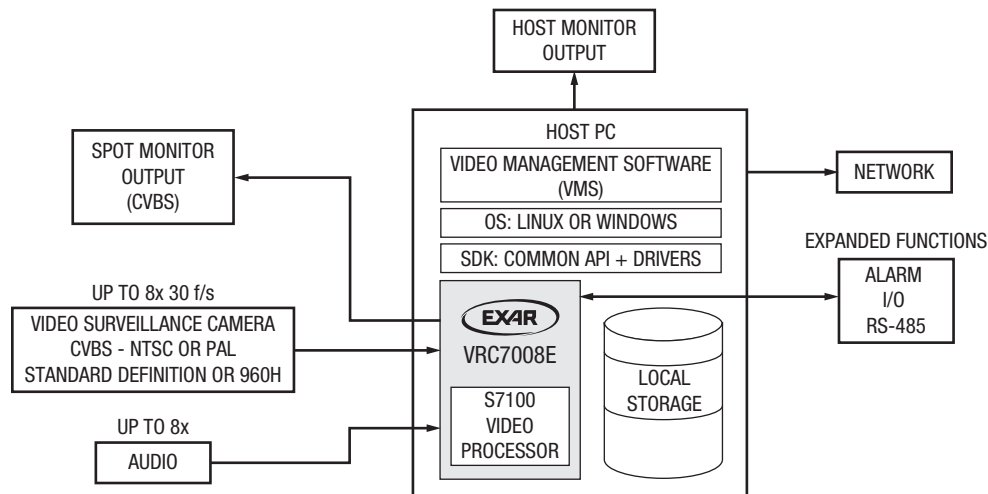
HOST MONITOR OUTPUT

HOST PC

VIDEO MANAGEMENT SOFTWARE (VMS)

OS: LINUX OR WINDOWS

SDK: COMMON API + DRIVERS

NETWORK

SPOT MONITOR OUTPUT (CVBS)

EXPANDED FUNCTIONS

ALARM
I/O
RS-485

UP TO 8x 30 f/s

VIDEO SURVEILLANCE CAMERA
CVBS - NTSC OR PAL
STANDARD DEFINITION OR 960H

EXAR

VRC7008E

LOCAL STORAGE

S7100 VIDEO PROCESSOR

UP TO 8x

AUDIO